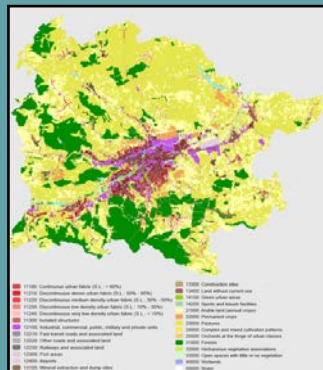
11100: Continuous urban fabric (S.L. > 80%)
11210: Discontinuous dense urban fabric (S.L. 50% - 80%)
11220: Discontinuous medium density urban fabric (S.L. 30% - 50%)
11230: Discontinuous low density urban fabric (S.L. 10% - 30%)
11240: Discontinuous very low density urban fabric (S.L. < 10%)
11300: Isolated structures
12100: Industrial, commercial, public, military and private units
12210: Fast transit roads and associated land
12220: Other roads and associated land
12230: Railways and associated land
12300: Port areas
12400: Airports
13100: Mineral extraction and dump sites
13300: Construction sites
13400: Land without current use
14100: Green urban areas
14200: Sports and leisure facilities
21000: Arable land (annual crops)
22000: Permanent crops
23000: Pastures
24000: Complex and mixed cultivation patterns
25000: Orchards at the fringe of urban classes
31000: Forests
32000: Herbaceous vegetation associations
33000: Open spaces with little or no vegetation
40000: Wetlands
50000: Water